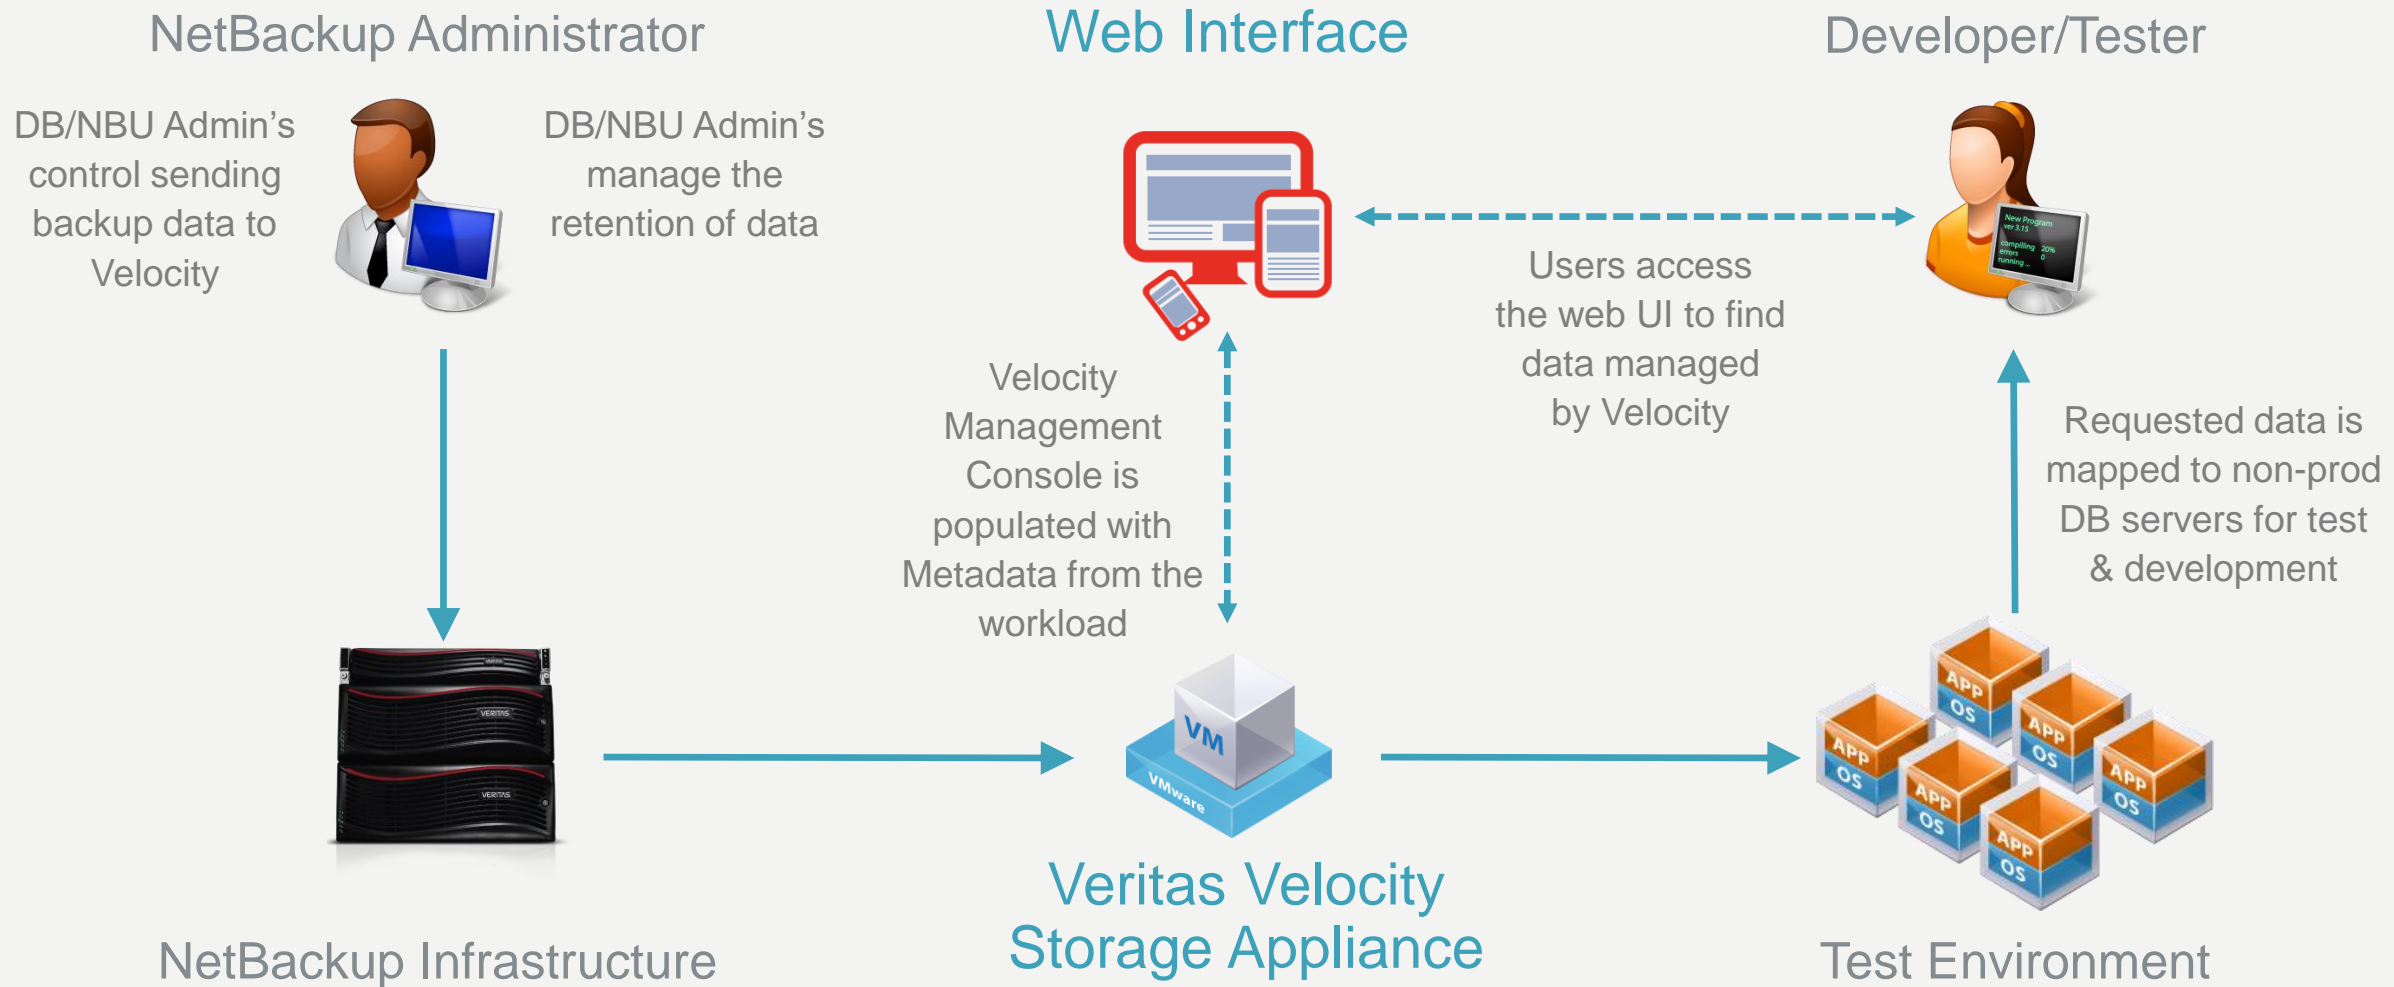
NetBackup Administrator

DB/NBU Admin's control sending backup data to Velocity

DB/NBU Admin's manage the retention of data

Web Interface

Developer/Tester

New Program ver 3.15
compiling 20%
errors 0
running ...

Users access the web UI to find data managed by Velocity

Velocity Management Console is populated with Metadata from the workload

Requested data is mapped to non-prod DB servers for test & development

VERITAS

VERITAS

VM

VMware

APP OS

APP OS

APP OS

APP OS

APP OS

APP OS

APP OS

Veritas Velocity Storage Appliance

NetBackup Infrastructure

Test Environment